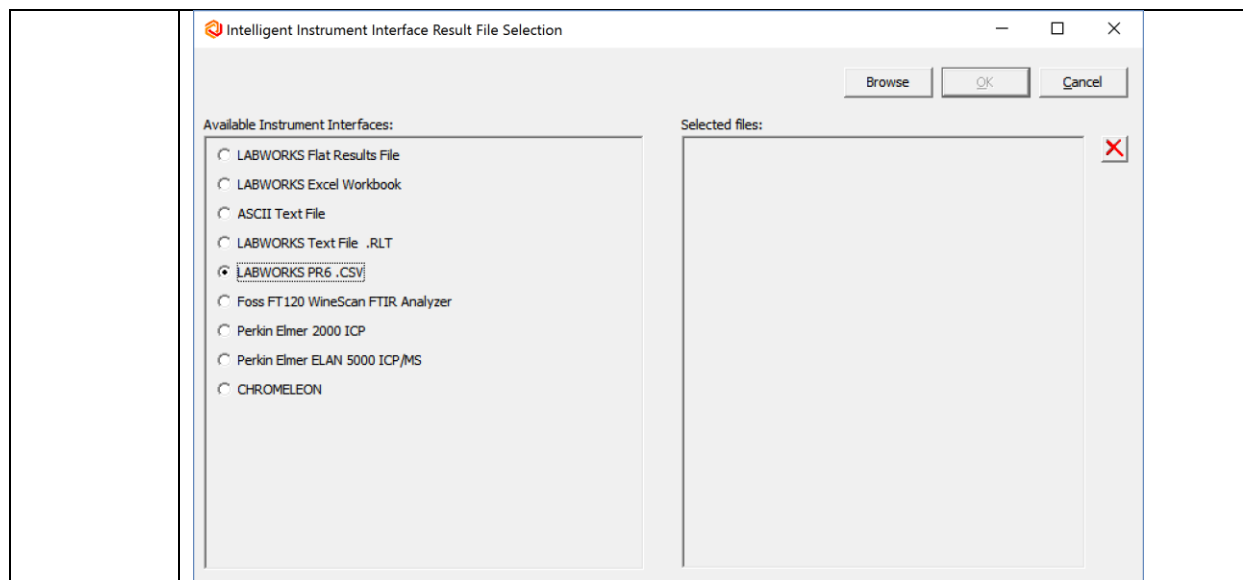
Intelligent Instrument Interface Result File Selection

Browse
OK
Cancel

Available Instrument Interfaces:

LABWORKS Flat Results File
LABWORKS Excel Workbook
ASCII Text File
LABWORKS Text File .RLT
LABWORKS PR6 .CSV
Foss FT120 WineScan FTIR Analyzer
Perkin Elmer 2000 ICP
Perkin Elmer ELAN 5000 ICP/MS
CHROMELEON

Selected files: